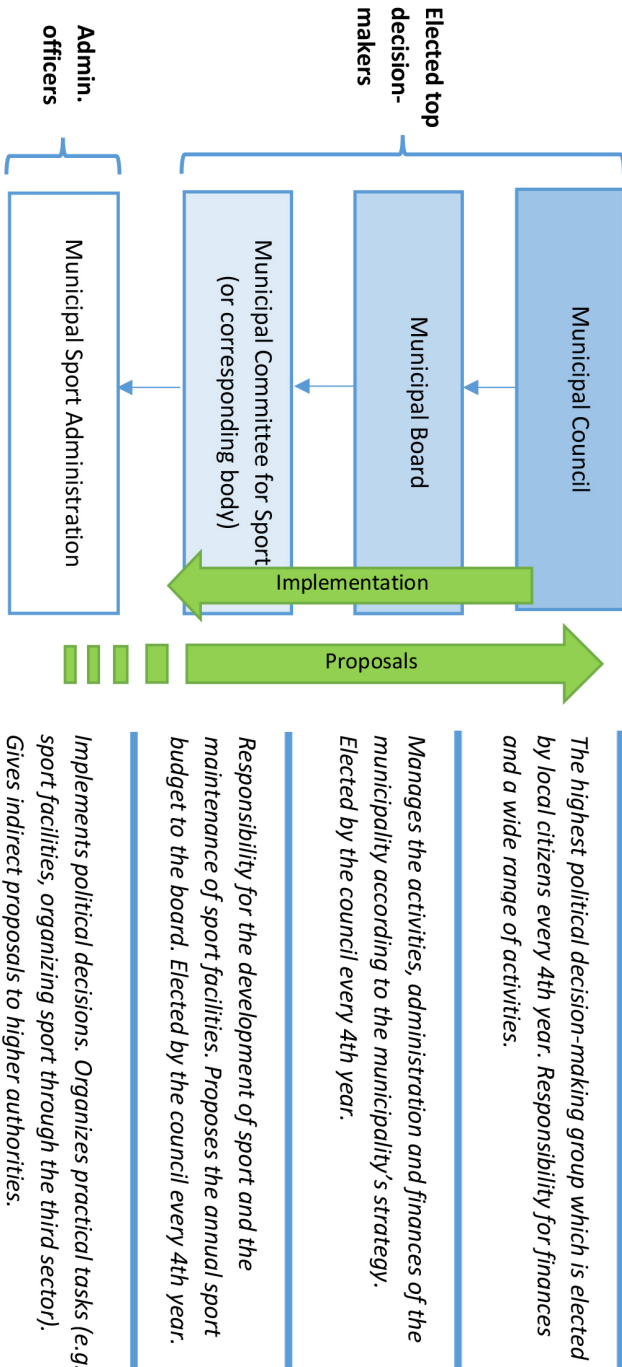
Elected top decision-makers

Admin. officers

Municipal Council

Municipal Board

Municipal Committee for Sport (or corresponding body)

Municipal Sport Administration

Implementation

Proposals

The highest political decision-making group which is elected by local citizens every 4th year. Responsibility for finances and a wide range of activities.

Manages the activities, administration and finances of the municipality according to the municipality's strategy. Elected by the council every 4th year.

Responsibility for the development of sport and the maintenance of sport facilities. Proposes the annual sport budget to the board. Elected by the council every 4th year.

Implements political decisions. Organizes practical tasks (e.g. sport facilities, organizing sport through the third sector). Gives indirect proposals to higher authorities.